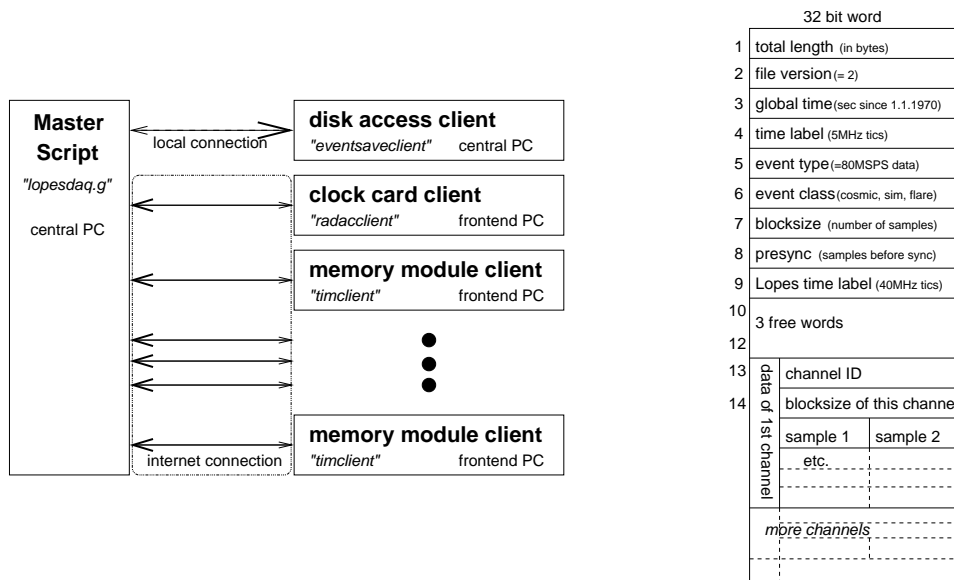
Master Script
"lopesdaq.g"
central PC

local connection

disk access client
"eventsaveclient" central PC

clock card client
"radacclient" frontend PC

memory module client
"timclient" frontend PC

internet connection

memory module client
"timclient" frontend PC

32 bit word

| | | |
|---|---|---|
| 1 | total length (in bytes) | |
| 2 | file version (= 2) | |
| 3 | global time (sec since 1.1.1970) | |
| 4 | time label (5MHz tics) | |
| 5 | event type (=80MSPS data) | |
| 6 | event class (cosmic, sim, flare) | |
| 7 | blocksize (number of samples) | |
| 8 | presync (samples before sync) | |
| 9 | Lopes time label (40MHz tics) | |
| 10–12 | 3 free words | |
| 13 | channel ID | |
| 14 | blocksize of this channe | |
| | sample 1 | sample 2 |
| | etc. | |

data of 1st channel

more channels